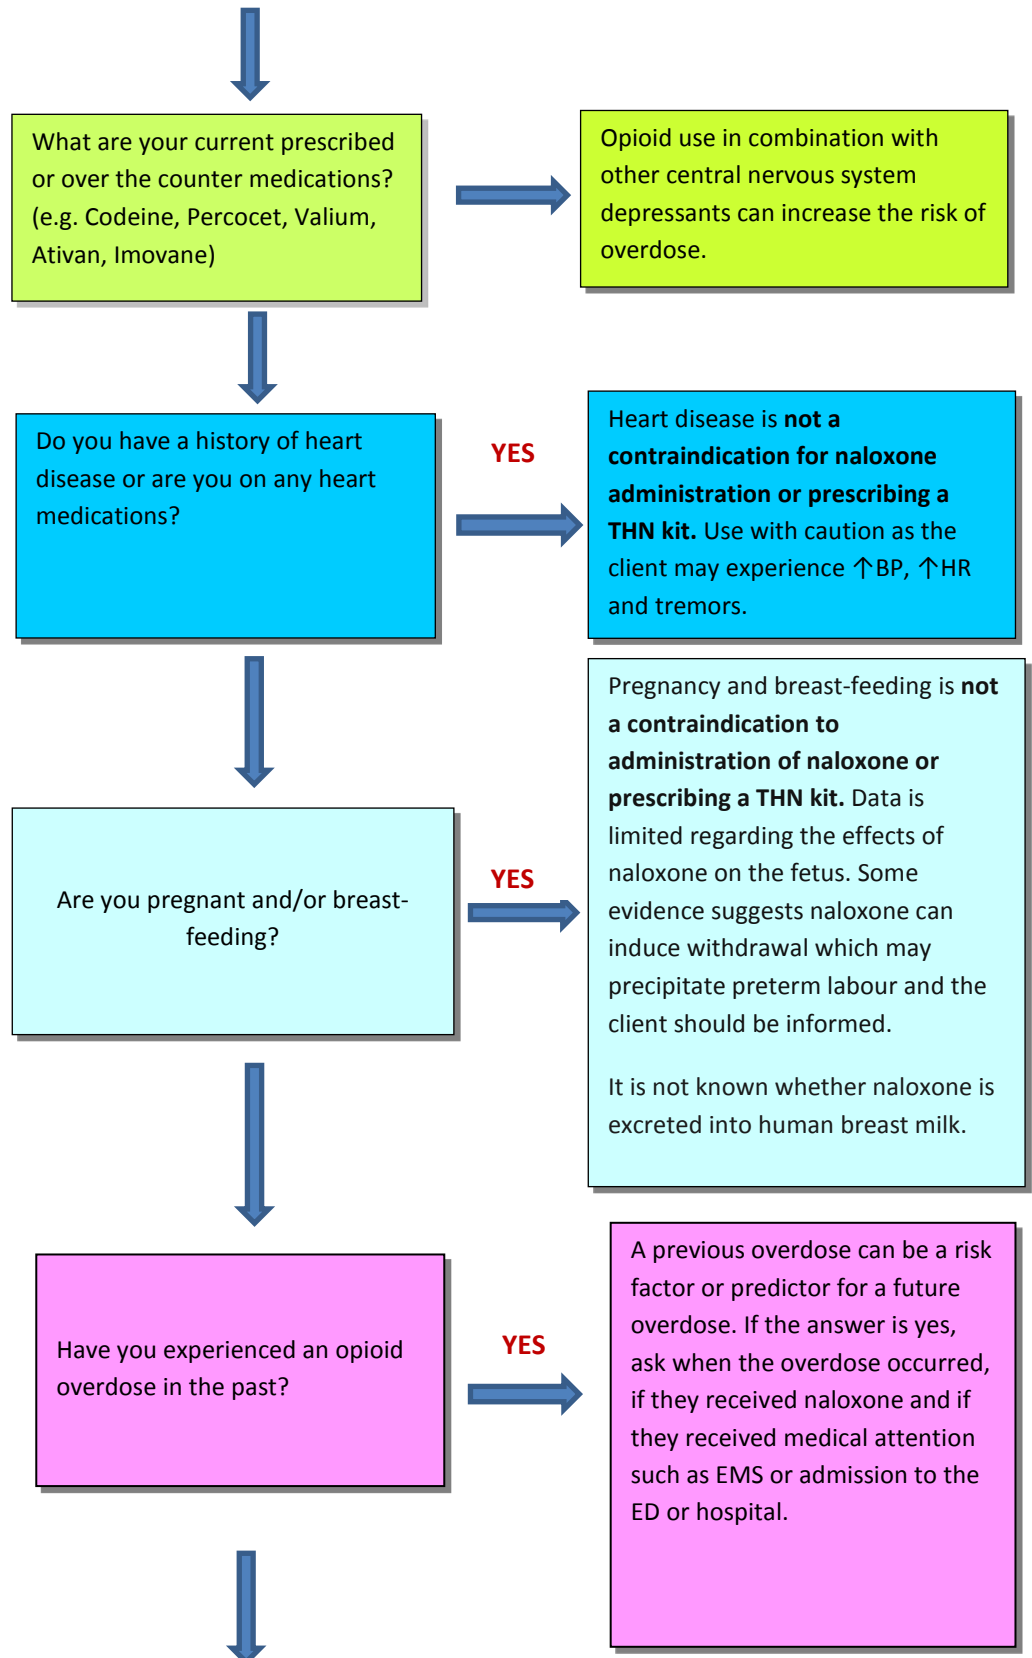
What are your current prescribed or over the counter medications? (e.g. Codeine, Percocet, Valium, Ativan, Imovane)

Opioid use in combination with other central nervous system depressants can increase the risk of overdose.

Do you have a history of heart disease or are you on any heart medications?

YES

Heart disease is **not a contraindication for naloxone administration or prescribing a THN kit.** Use with caution as the client may experience ↑BP, ↑HR and tremors.

Are you pregnant and/or breast-feeding?

YES

Pregnancy and breast-feeding is **not a contraindication to administration of naloxone or prescribing a THN kit.** Data is limited regarding the effects of naloxone on the fetus. Some evidence suggests naloxone can induce withdrawal which may precipitate preterm labour and the client should be informed.

It is not known whether naloxone is excreted into human breast milk.

Have you experienced an opioid overdose in the past?

YES

A previous overdose can be a risk factor or predictor for a future overdose. If the answer is yes, ask when the overdose occurred, if they received naloxone and if they received medical attention such as EMS or admission to the ED or hospital.